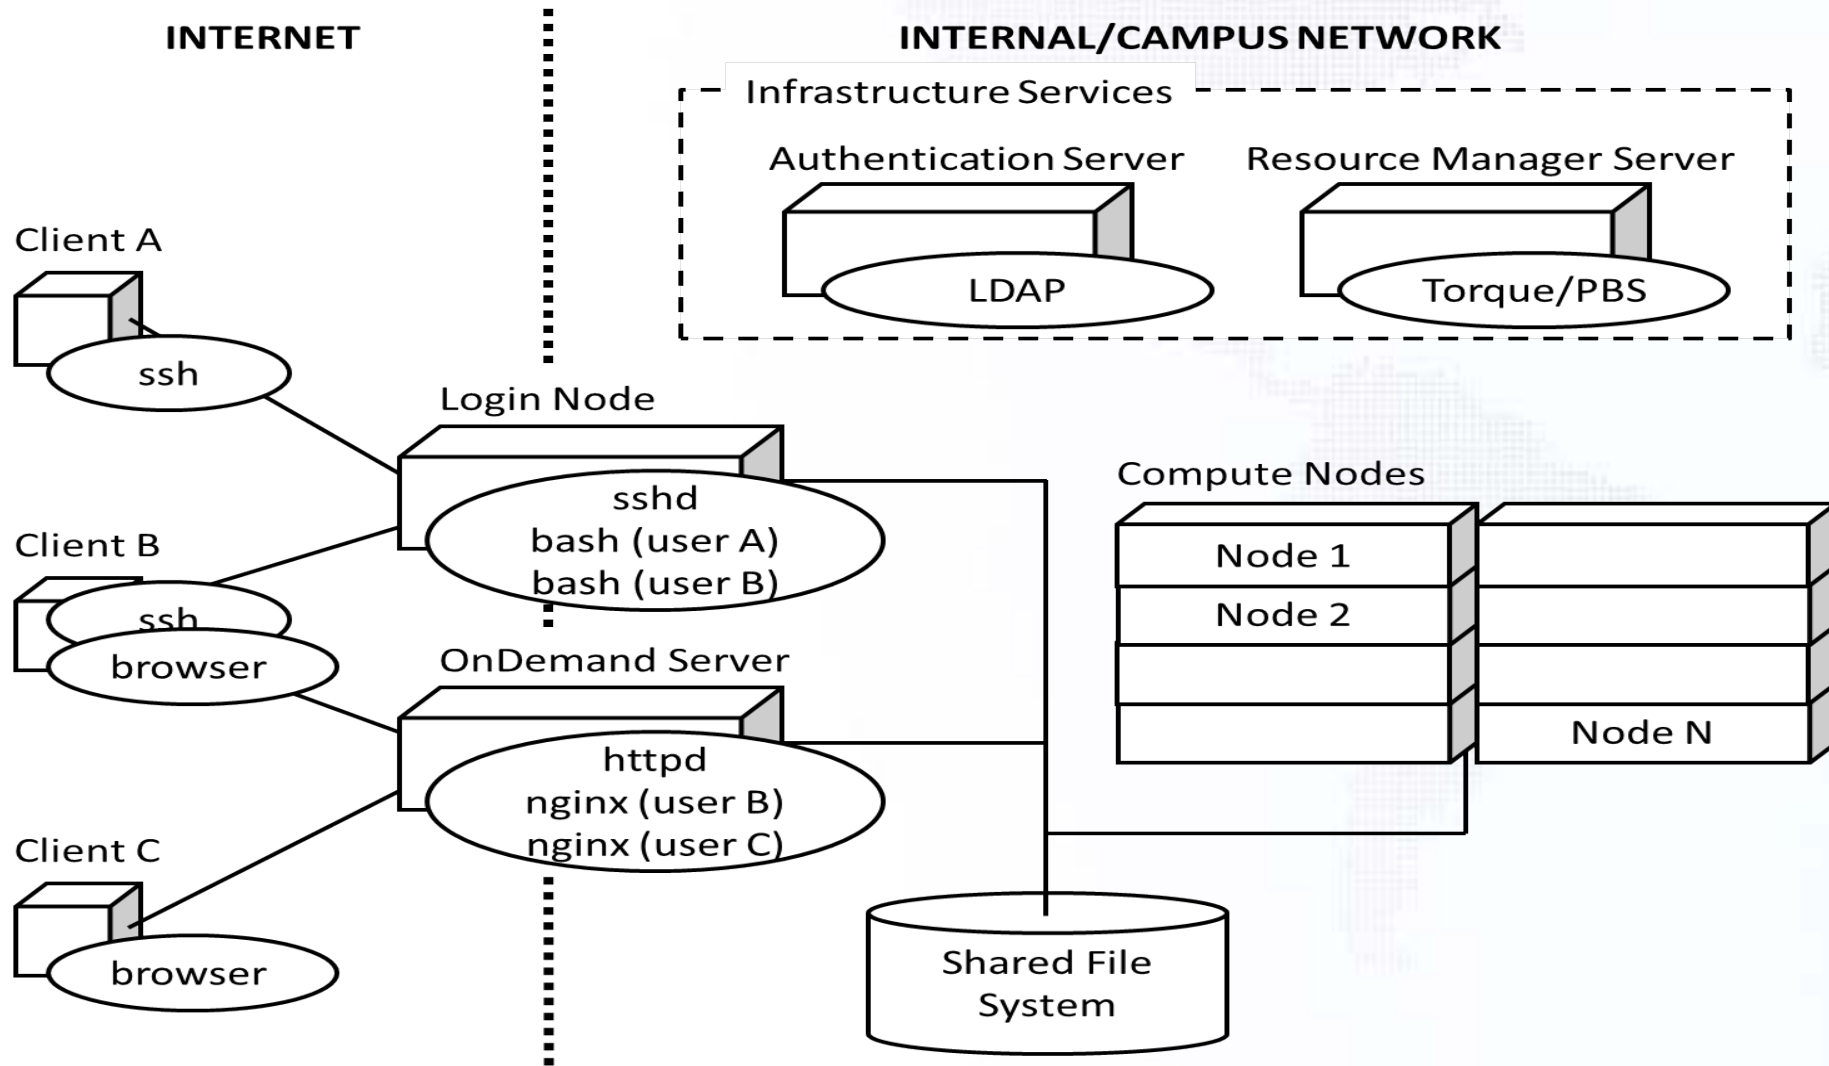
INTERNET

INTERNAL/CAMPUS NETWORK

Infrastructure Services

Authentication Server

LDAP

Resource Manager Server

Torque/PBS

Client A

ssh

Login Node

sshd
bash (user A)
bash (user B)

Client B

ssh

browser

OnDemand Server

httpd
nginx (user B)
nginx (user C)

Client C

browser

Compute Nodes

Node 1

Node 2

Node N

Shared File System